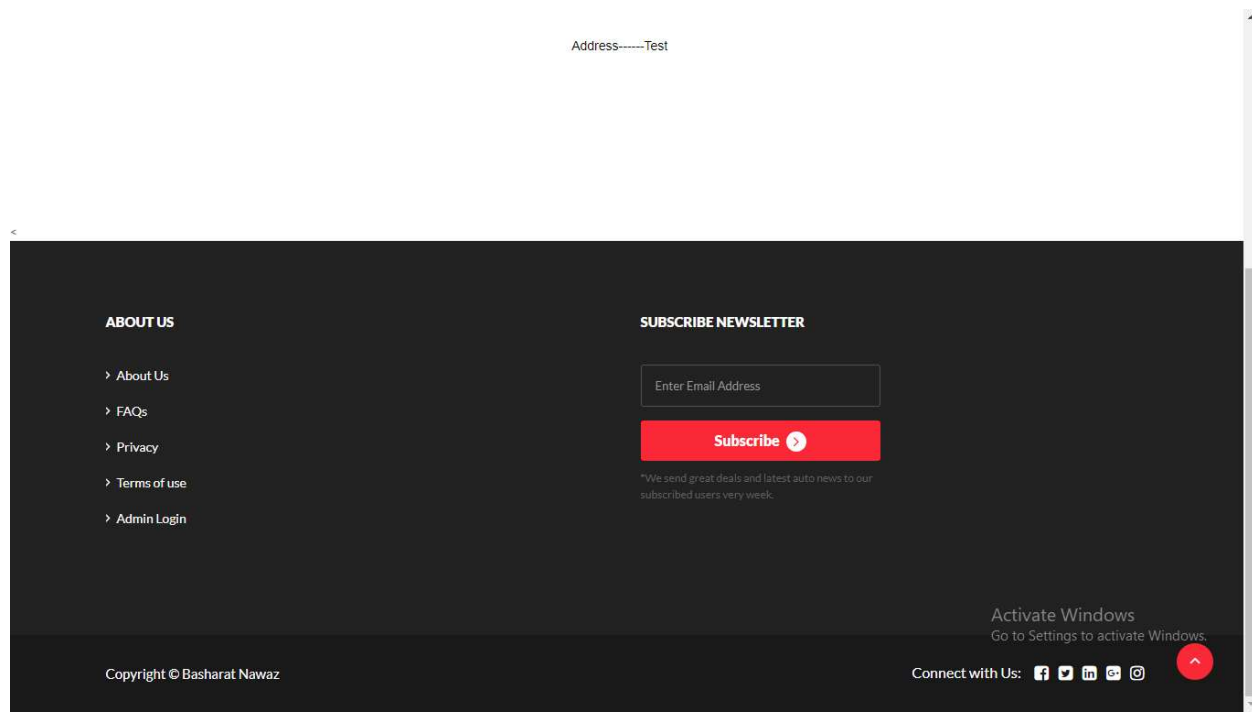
Address------Test

<

ABOUT US

› About Us

› FAQs

› Privacy

› Terms of use

› Admin Login

SUBSCRIBE NEWSLETTER

Enter Email Address

Subscribe

*We send great deals and latest auto news to our subscribed users very week.

Activate Windows
Go to Settings to activate Windows.

Copyright © Basharat Nawaz

Connect with Us: